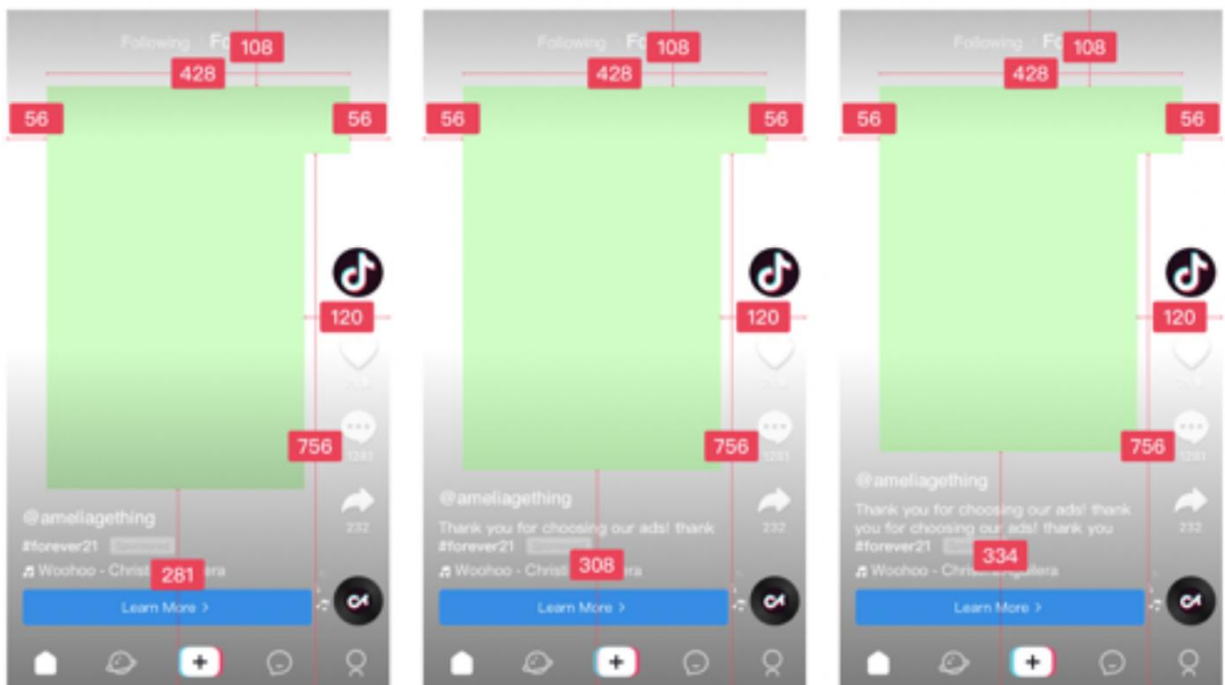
Following Fo 108
428
56
56
120
756
@ameliagething
#forever21 Sponsored
♬ Woohoo - Christ 281 era
Learn More >

Following Fo 108
428
56
56
120
756
@ameliagething
Thank you for choosing our ads! thank
#forever21 Sponsored
♬ Woohoo - Christ 308 era
Learn More >

Following Fo 108
428
56
56
120
756
@ameliagething
Thank you for choosing our ads! thank you for choosing our ads! thank you
#forever21 334
♬ Woohoo - Christina Aguilera
Learn More >